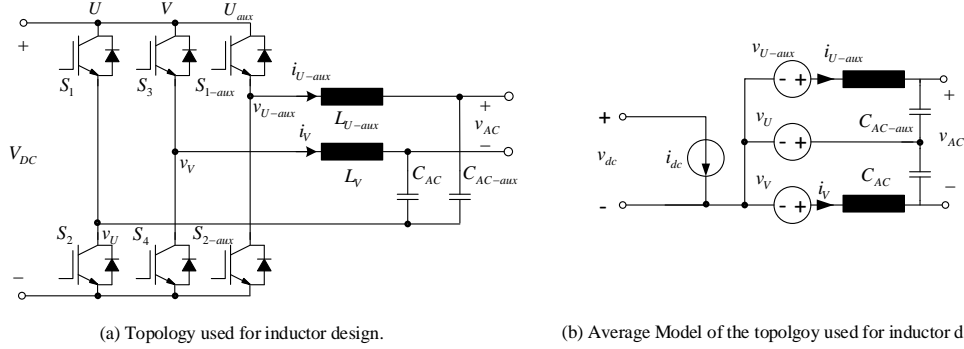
$U$ $V$ $U_{aux}$

+

$S_1$ $S_3$ $S_{1-aux}$

$i_{U-aux}$

$v_{U-aux}$ $L_{U-aux}$

+ $v_{AC}$ −

$i_V$

$V_{DC}$

$v_V$ $L_V$

$C_{AC}$ $C_{AC-aux}$

$S_2$ $v_U$ $S_4$ $S_{2-aux}$

−

(a) Topology used for inductor design.

$v_{U-aux}$ $i_{U-aux}$

- +

+

$v_U$

- +

$C_{AC-aux}$

+

$v_{AC}$

$v_{dc}$

$i_{dc}$

$v_V$

- +

$i_V$

$C_{AC}$

-

-

(b) Average Model of the topolgoy used for inductor d